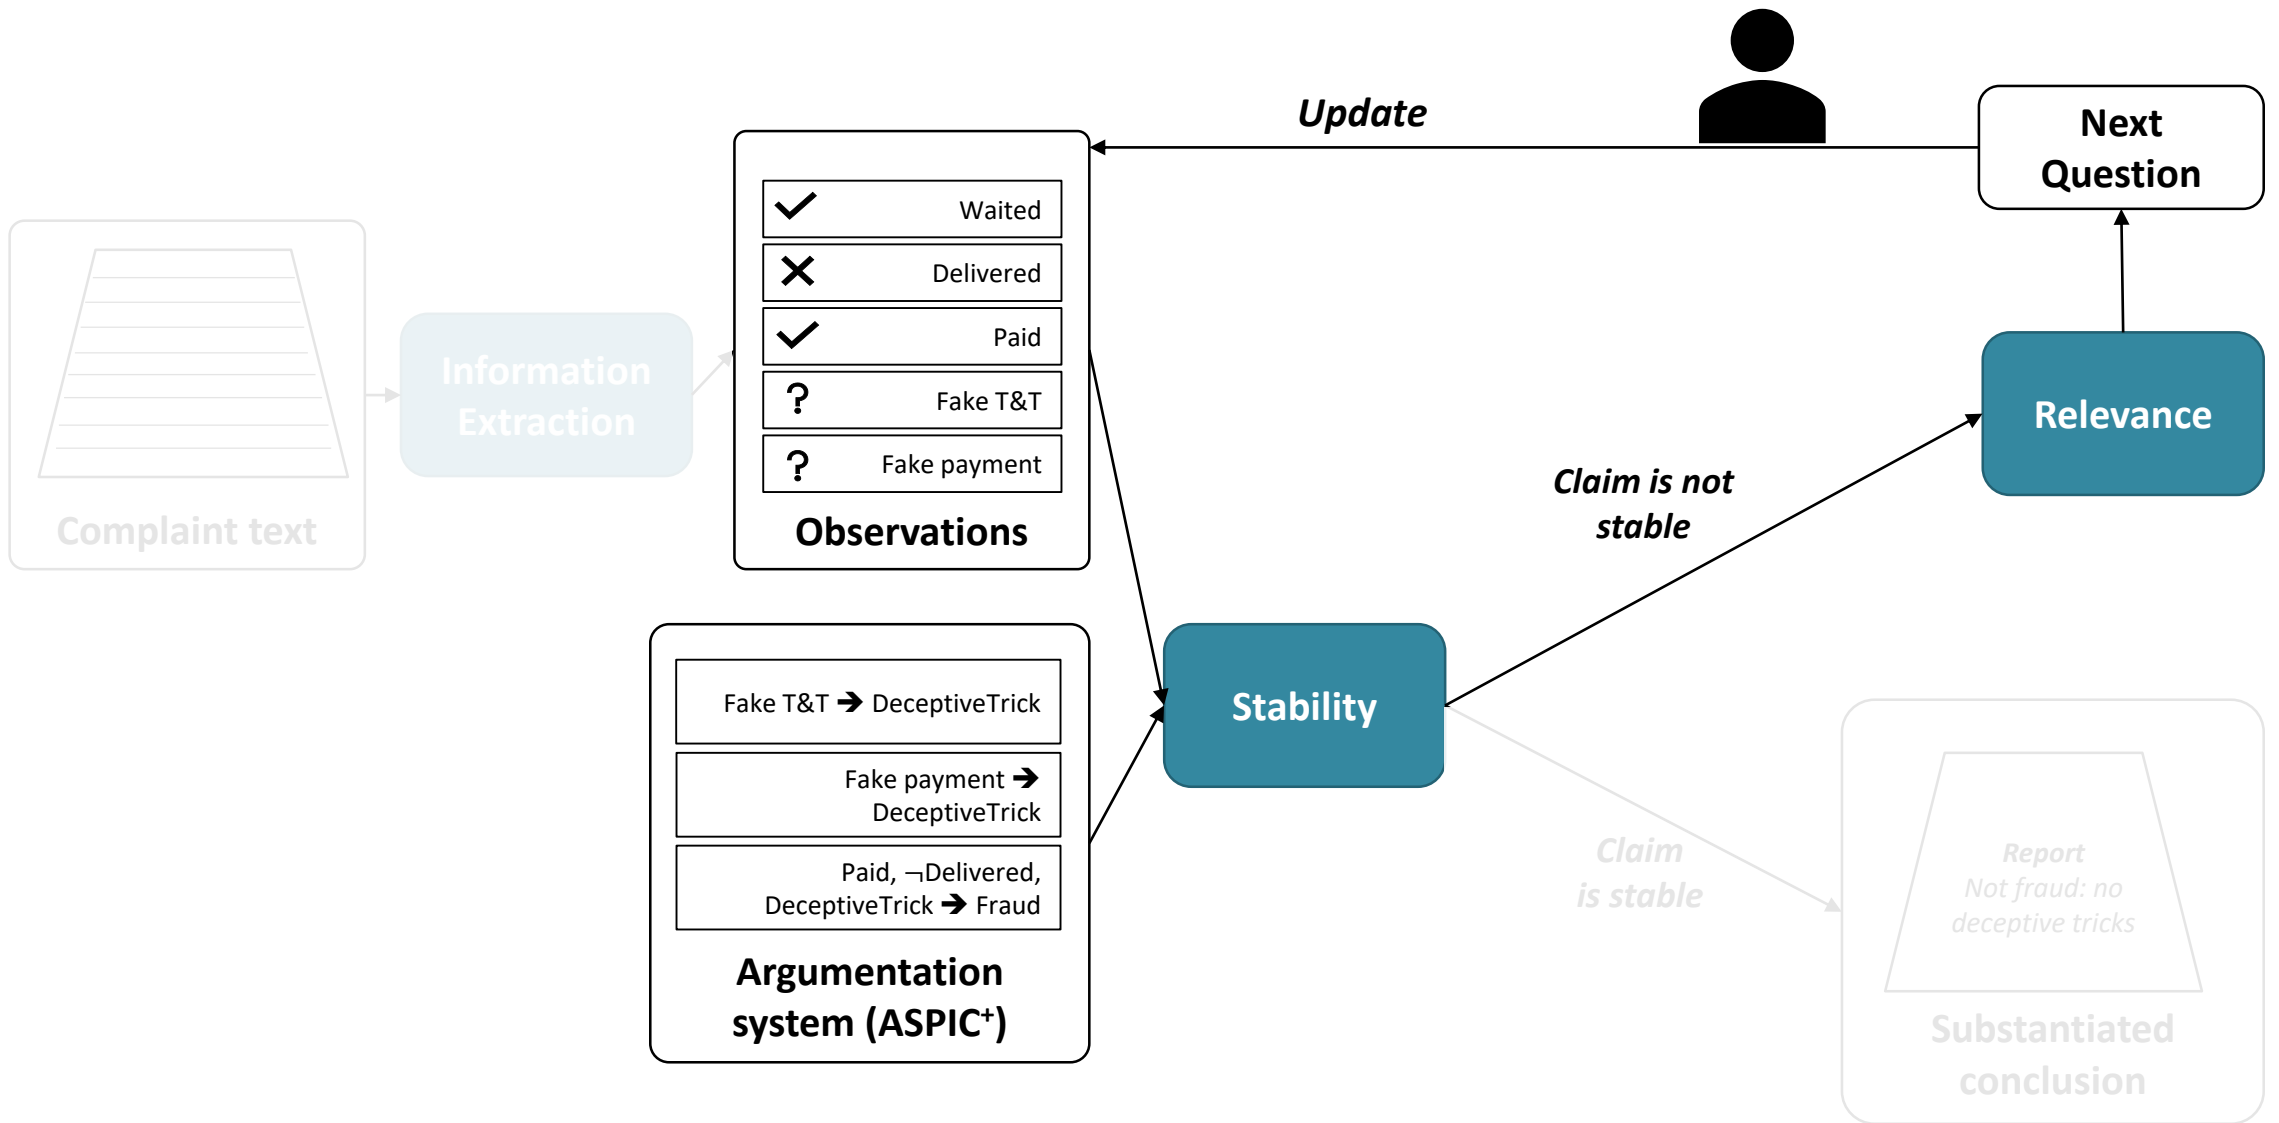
Update

Next Question

Complaint text

Information Extraction

Waited
Delivered
Paid
? Fake T&T
? Fake payment

Observations

Relevance

Claim is not stable

Stability

Fake T&T ➔ DeceptiveTrick

Fake payment ➔ DeceptiveTrick

Paid, ¬Delivered, DeceptiveTrick ➔ Fraud

Argumentation system (ASPIC$^+$)

Claim is stable

Report
Not fraud: no deceptive tricks

Substantiated conclusion